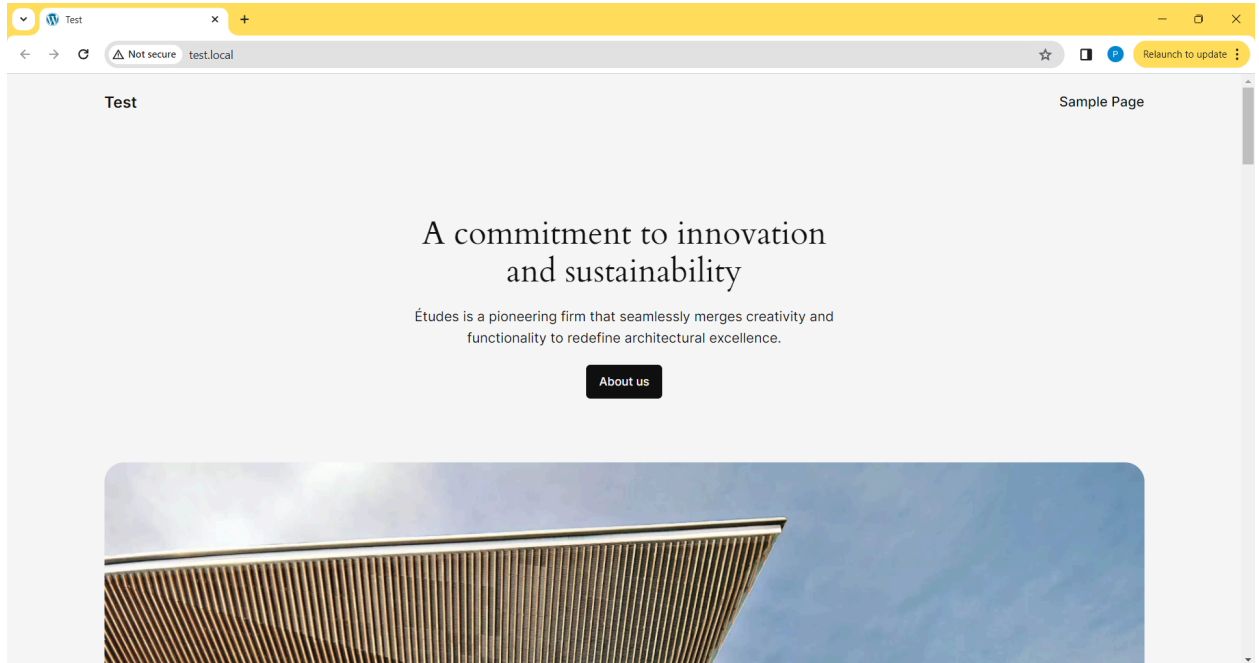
Test

Not secure test.local

P Relaunch to update

Test

Sample Page

A commitment to innovation and sustainability

Études is a pioneering firm that seamlessly merges creativity and functionality to redefine architectural excellence.

About us